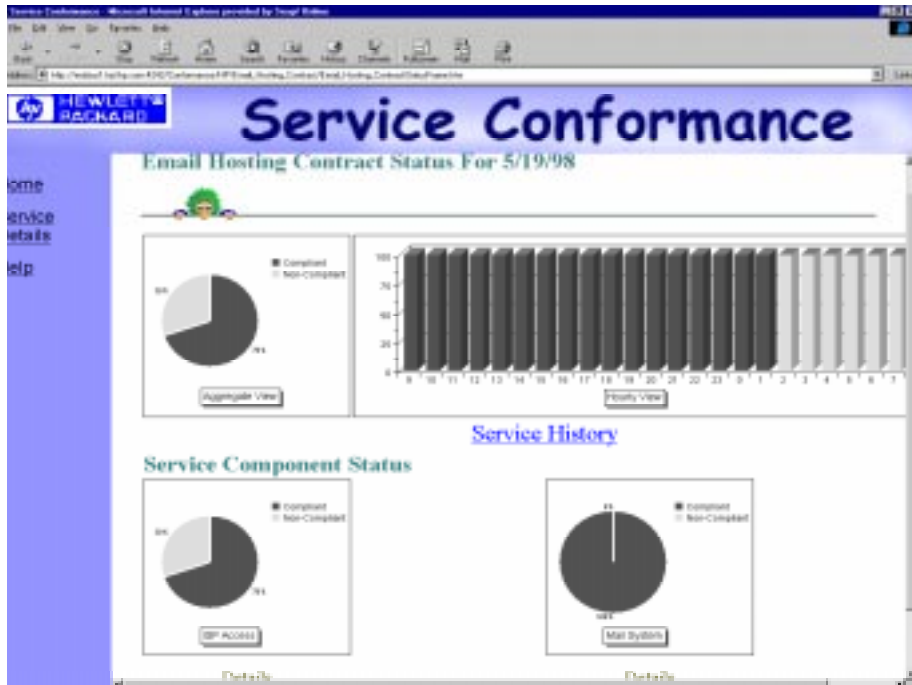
Service Conformance - Microsoft Internet Explorer provided by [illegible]

File Edit View Go Favorites Help

Back Forward Stop Refresh Home Search Favorites History Channels Fullscreen Mail Print

Address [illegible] Links

HEWLETT PACKARD

Service Conformance

ome

ervice etails

elp

Email Hosting Contract Status For 5/19/98

Compliant
Non-Compliant

33%

76%

Aggregate View

100
75
50
25
0

9 10 11 12 13 14 15 16 17 18 19 20 21 22 23 0 1 2 3 4 5 6 7

Hourly View

Service History

Service Component Status

Compliant
Non-Compliant

33%

76%

ISP Access

Compliant
Non-Compliant

0%

100%

Mail System

Details

Details